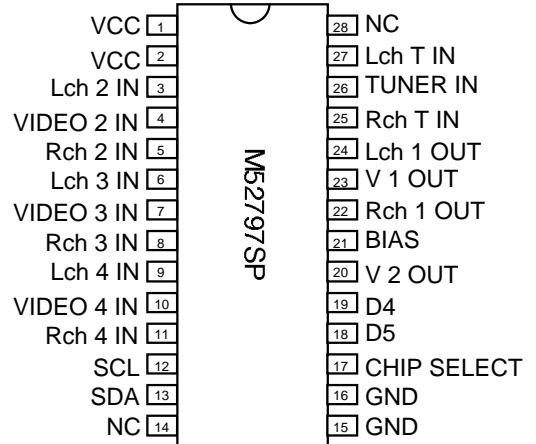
VCC 1
VCC 2
Lch 2 IN 3
VIDEO 2 IN 4
Rch 2 IN 5
Lch 3 IN 6
VIDEO 3 IN 7
Rch 3 IN 8
Lch 4 IN 9
VIDEO 4 IN 10
Rch 4 IN 11
SCL 12
SDA 13
NC 14

M52797SP

28 NC
27 Lch T IN
26 TUNER IN
25 Rch T IN
24 Lch 1 OUT
23 V 1 OUT
22 Rch 1 OUT
21 BIAS
20 V 2 OUT
19 D4
18 D5
17 CHIP SELECT
16 GND
15 GND